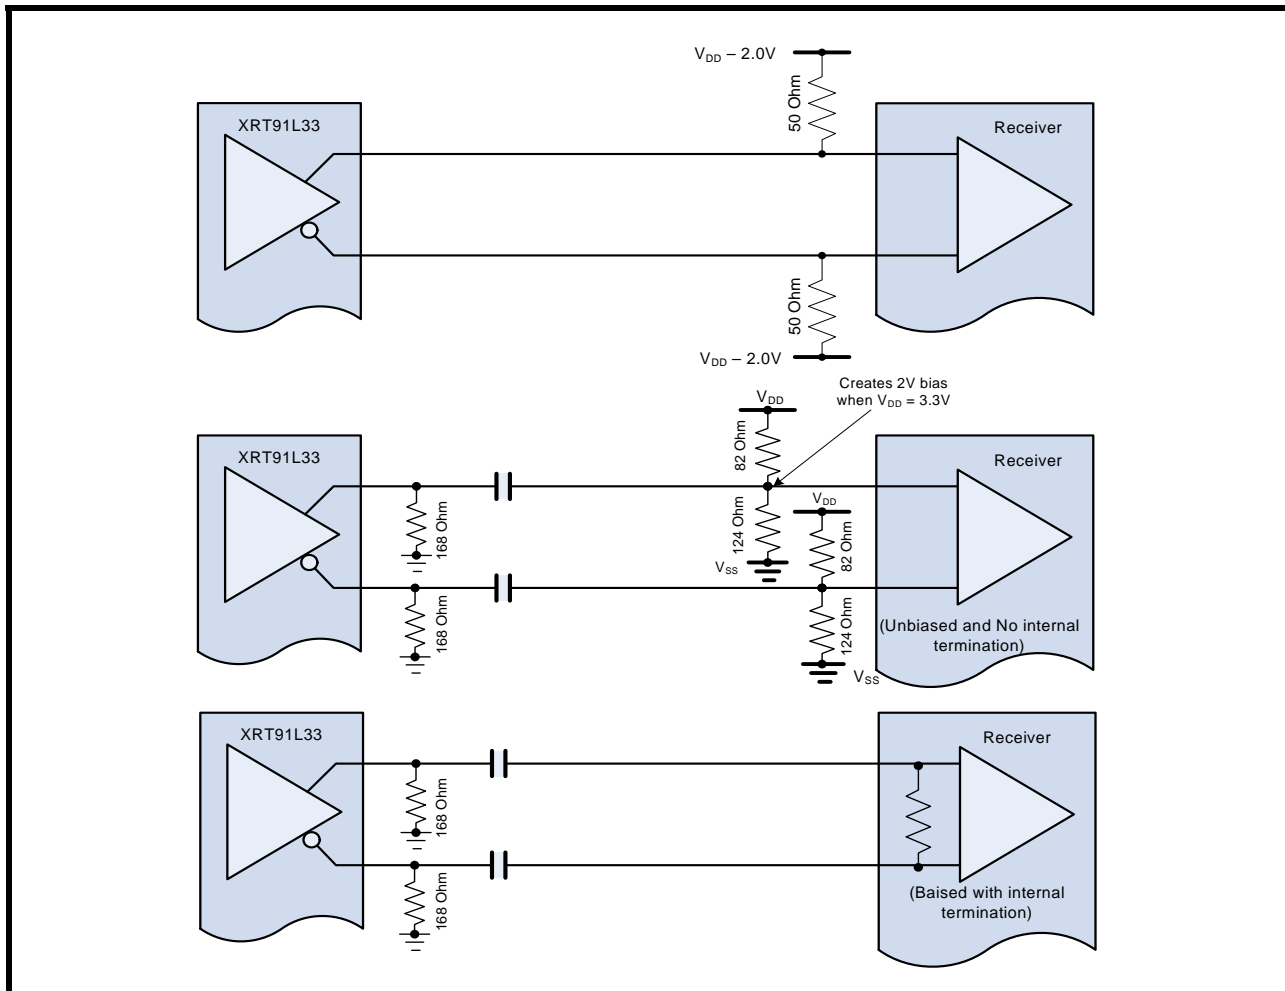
$V_{DD} - 2.0V$

XRT91L33

50 Ohm

Receiver

50 Ohm

$V_{DD} - 2.0V$

Creates 2V bias when $V_{DD} = 3.3V$

$V_{DD}$

XRT91L33

82 Ohm

Receiver

$V_{DD}$

124 Ohm

168 Ohm

$V_{SS}$

82 Ohm

168 Ohm

124 Ohm

(Unbiased and No internal termination)

$V_{SS}$

XRT91L33

Receiver

168 Ohm

168 Ohm

(Baised with internal termination)